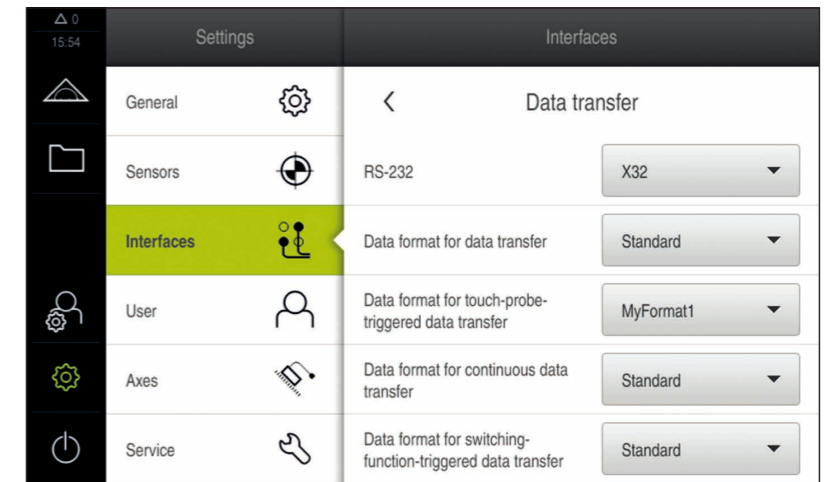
0
15:54

Settings

General
Sensors
Interfaces
User
Axes
Service

Interfaces

Data transfer

RS-232 X32
Data format for data transfer Standard
Data format for touch-probe-triggered data transfer MyFormat1
Data format for continuous data transfer Standard
Data format for switching-function-triggered data transfer Standard